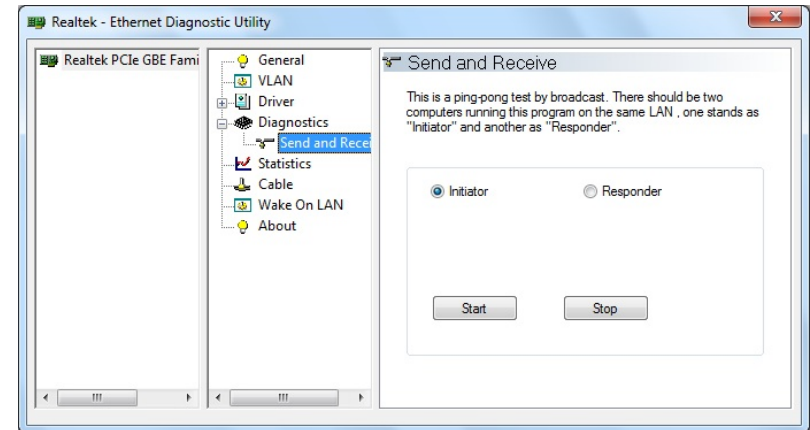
Realtek - Ethernet Diagnostic Utility

Realtek PCIe GBE Fami

General
VLAN
Driver
Diagnostics
Send and Rece
Statistics
Cable
Wake On LAN
About

Send and Receive

This is a ping-pong test by broadcast. There should be two computers running this program on the same LAN , one stands as "Initiator" and another as "Responder".

Initiator
Responder

Start
Stop